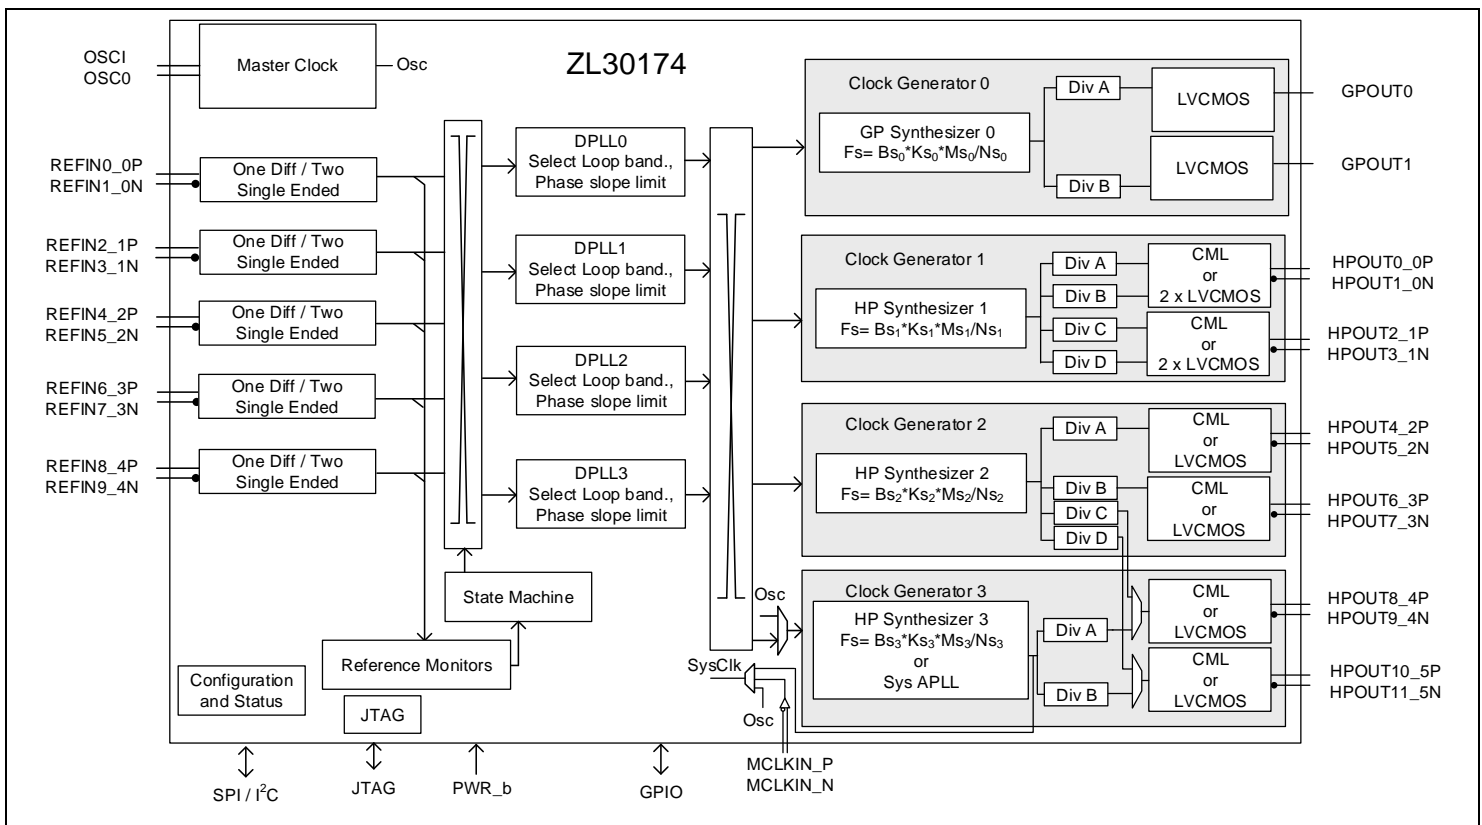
OSCI
OSC0

Master Clock

Osc

ZL30174

REFIN0_0P
REFIN1_0N

One Diff / Two Single Ended

REFIN2_1P
REFIN3_1N

One Diff / Two Single Ended

REFIN4_2P
REFIN5_2N

One Diff / Two Single Ended

REFIN6_3P
REFIN7_3N

One Diff / Two Single Ended

REFIN8_4P
REFIN9_4N

One Diff / Two Single Ended

DPLL0
Select Loop band., Phase slope limit

DPLL1
Select Loop band., Phase slope limit

DPLL2
Select Loop band., Phase slope limit

DPLL3
Select Loop band., Phase slope limit

State Machine

Reference Monitors

Configuration and Status

JTAG

Clock Generator 0

GP Synthesizer 0
Fs= $Bs_0$*$Ks_0$*$Ms_0$/$Ns_0$

Div A
Div B

LVCMOS
LVCMOS

GPOUT0
GPOUT1

Clock Generator 1

HP Synthesizer 1
Fs= $Bs_1$*$Ks_1$*$Ms_1$/$Ns_1$

Div A
Div B
Div C
Div D

CML or 2 x LVCMOS
CML or 2 x LVCMOS

HPOUT0_0P
HPOUT1_0N
HPOUT2_1P
HPOUT3_1N

Clock Generator 2

HP Synthesizer 2
Fs= $Bs_2$*$Ks_2$*$Ms_2$/$Ns_2$

Div A
Div B
Div C
Div D

CML or LVCMOS
CML or LVCMOS

HPOUT4_2P
HPOUT5_2N
HPOUT6_3P
HPOUT7_3N

Clock Generator 3

Osc

HP Synthesizer 3
Fs= $Bs_3$*$Ks_3$*$Ms_3$/$Ns_3$
or
Sys APLL

Div A
Div B

CML or LVCMOS
CML or LVCMOS

HPOUT8_4P
HPOUT9_4N
HPOUT10_5P
HPOUT11_5N

SysClk
Osc

SPI / I$^2$C
JTAG
PWR_b
GPIO
MCLKIN_P
MCLKIN_N